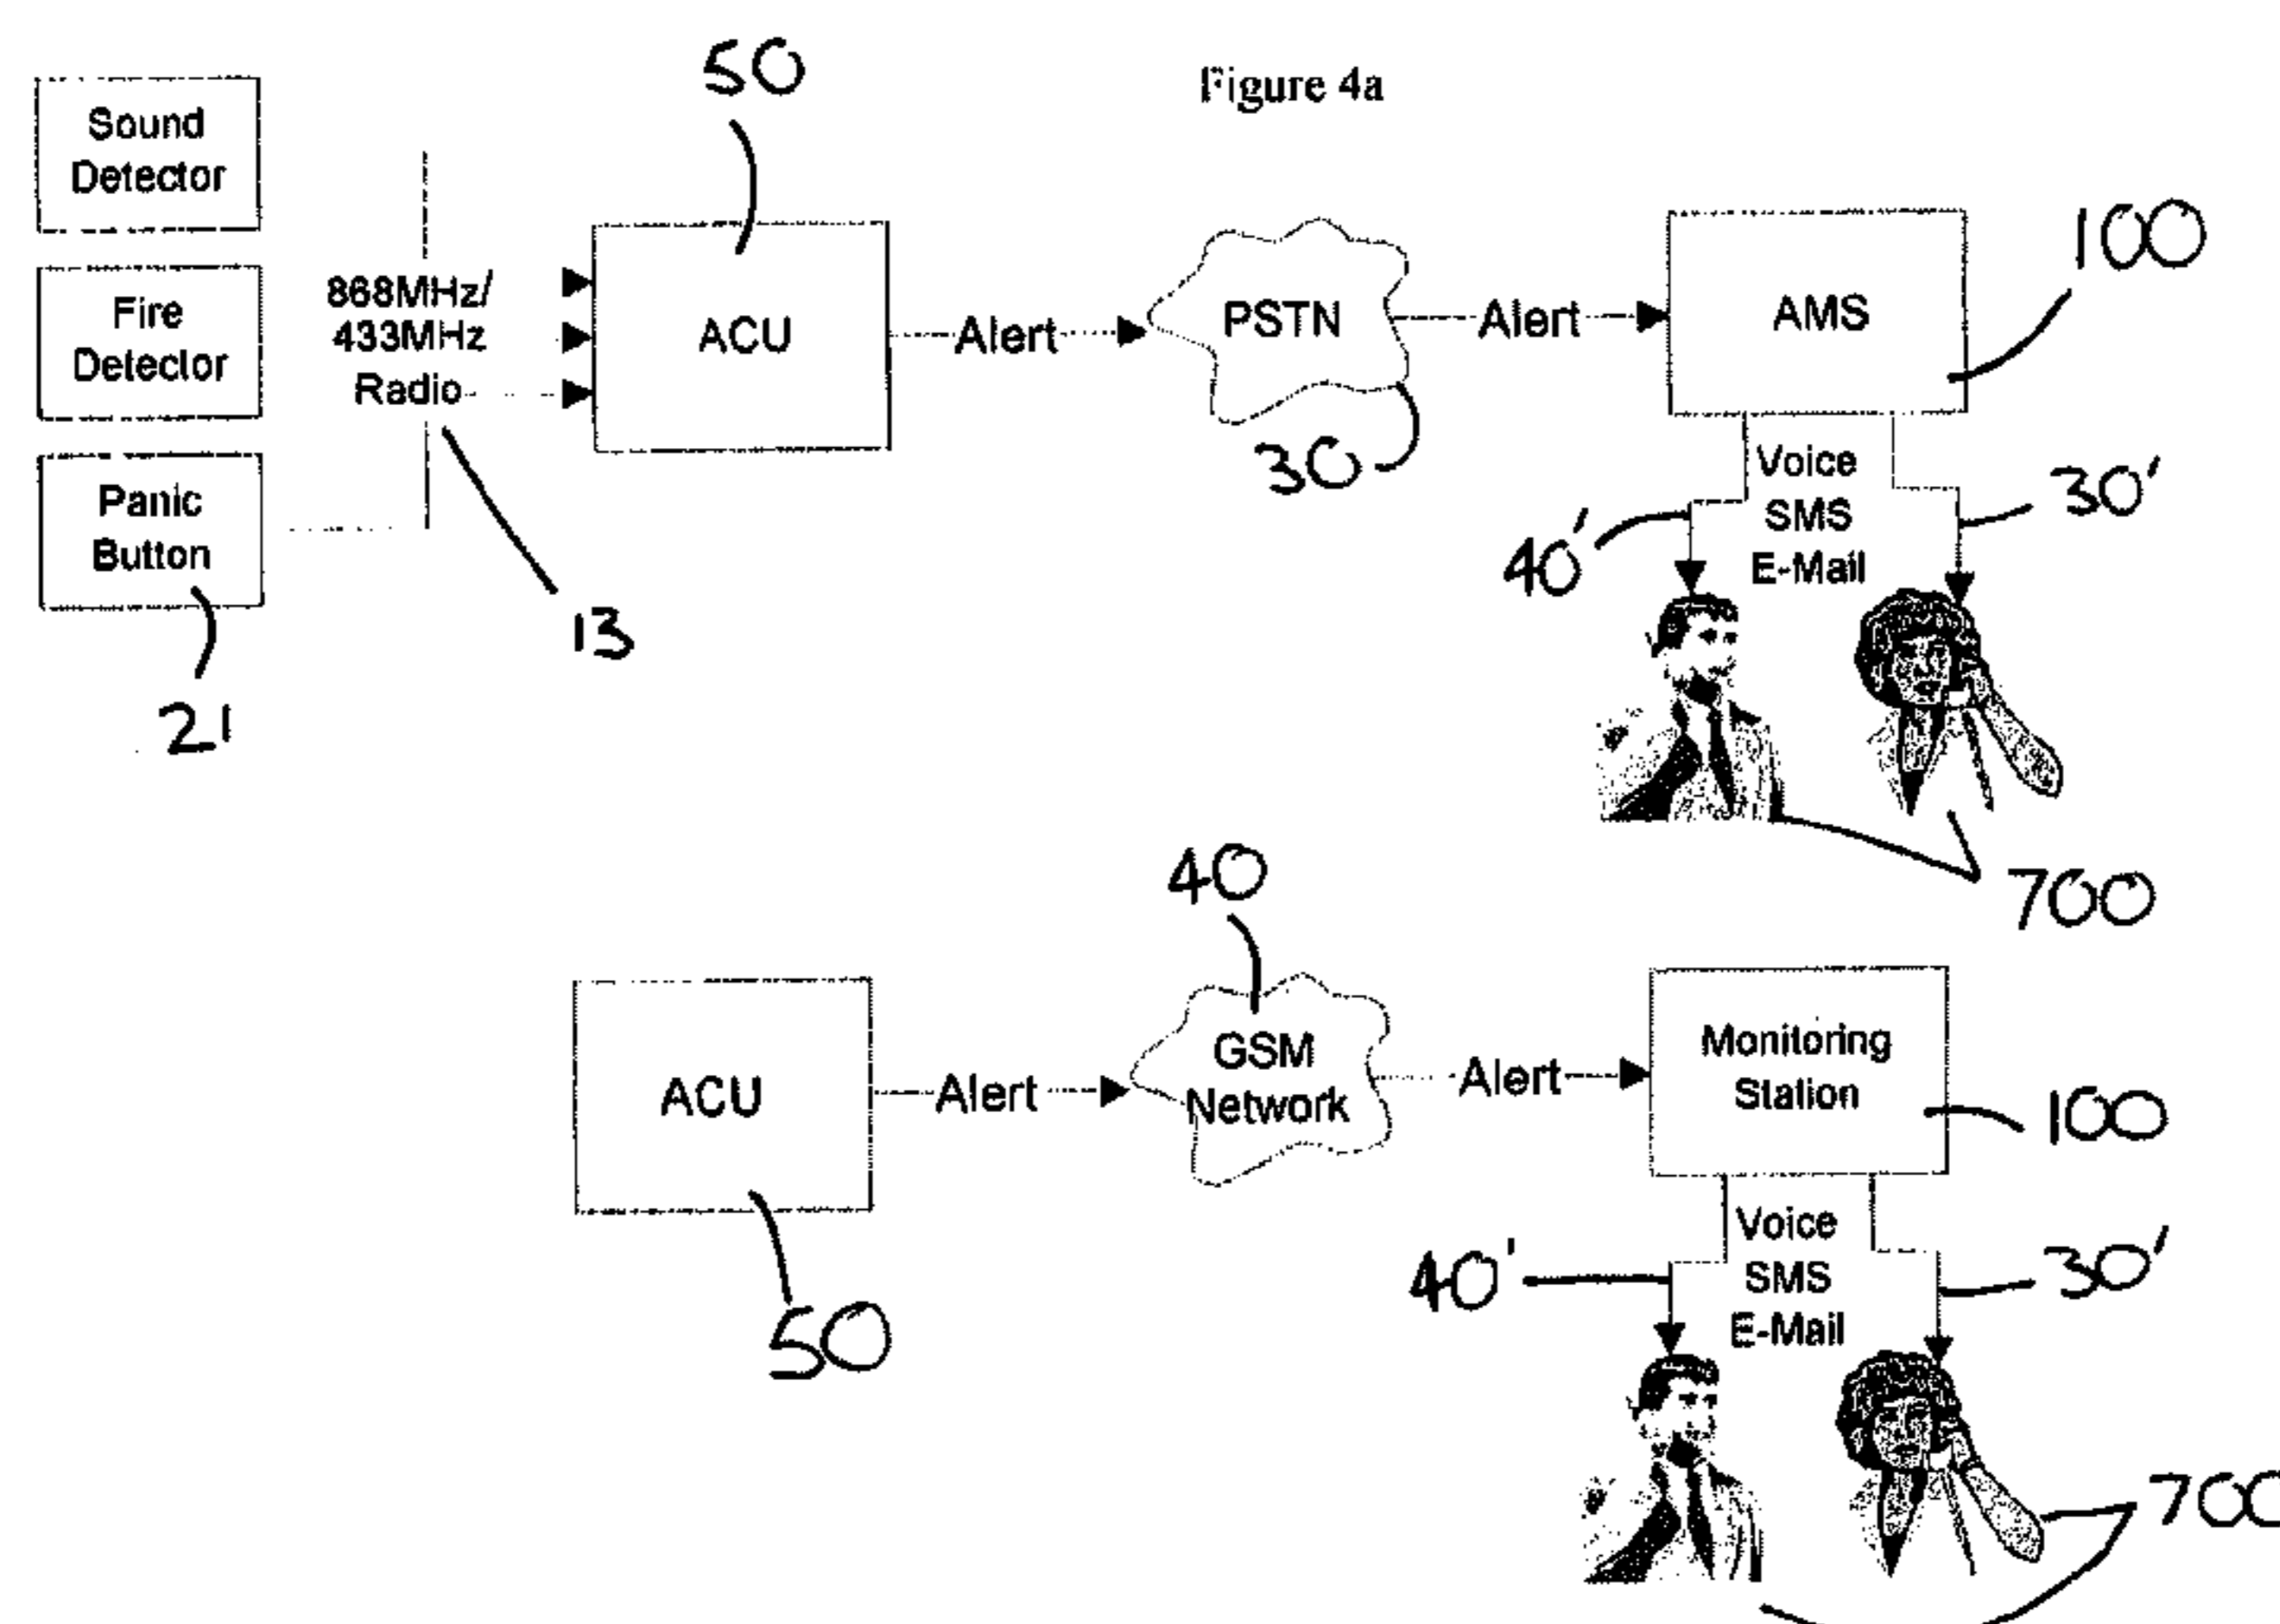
Figure 4a

50

Sound Detector

Fire Detector

Panic Button

21

868MHz/ 433MHz Radio

13

ACU

Alert

PSTN

30

Alert

AMS

100

Voice SMS E-Mail

40'

30'

700

40

ACU

50

Alert

GSM Network

Alert

Monitoring Station

100

Voice SMS E-Mail

40'

30'

700